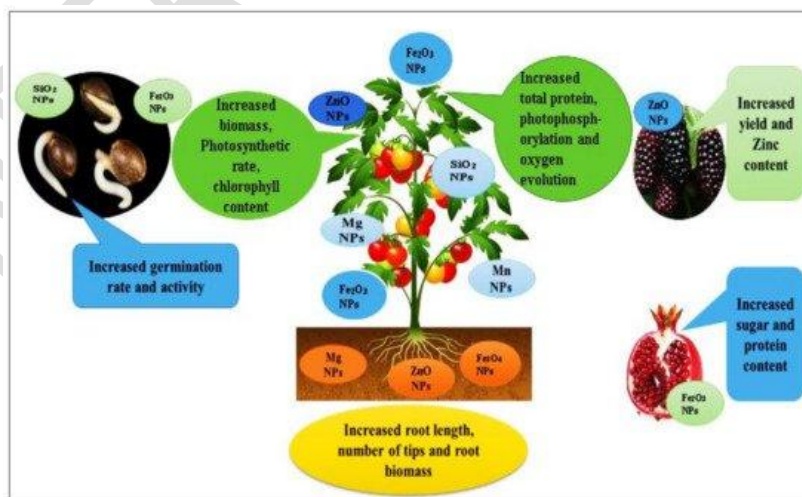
$SiO_2$ NPs

$Fe_2O_3$ NPs

Increased biomass, Photosynthetic rate, chlorophyll content

ZnO NPs

$Fe_2O_3$ NPs

Increased total protein, photophosphorylation and oxygen evolution

ZnO NPs

Increased yield and Zinc content

$SiO_2$ NPs

Mg NPs

Increased germination rate and activity

Mn NPs

$Fe_2O_3$ NPs

Increased sugar and protein content

Mg NPs

ZnO NPs

$Fe_3O_4$ NPs

$Fe_2O_3$ NPs

Increased root length, number of tips and root biomass